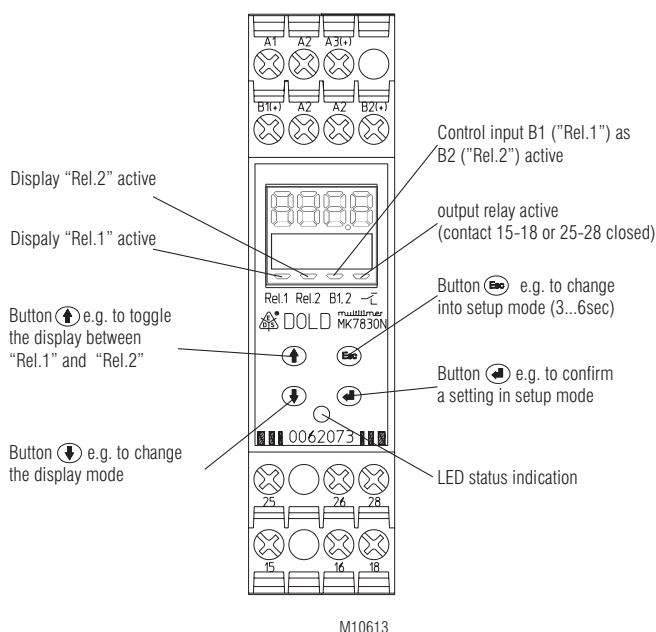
A1 A2 A3(+)

B1(+) A2 A2 B2(+)

Display "Rel.2" active

Dispaly "Rel.1" active

Control input B1 ("Rel.1") as B2 ("Rel.2") active

output relay active (contact 15-18 or 25-28 closed)

Rel.1 Rel.2 B1.2

DOLD multitimer MK7830N

Button e.g. to toggle the display between "Rel.1" and "Rel.2"

Button Esc e.g. to change into setup mode (3...6sec)

Button e.g. to confirm a setting in setup mode

Button e.g. to change the display mode

0062073

LED status indication

25 26 28

15 16 18

M10613